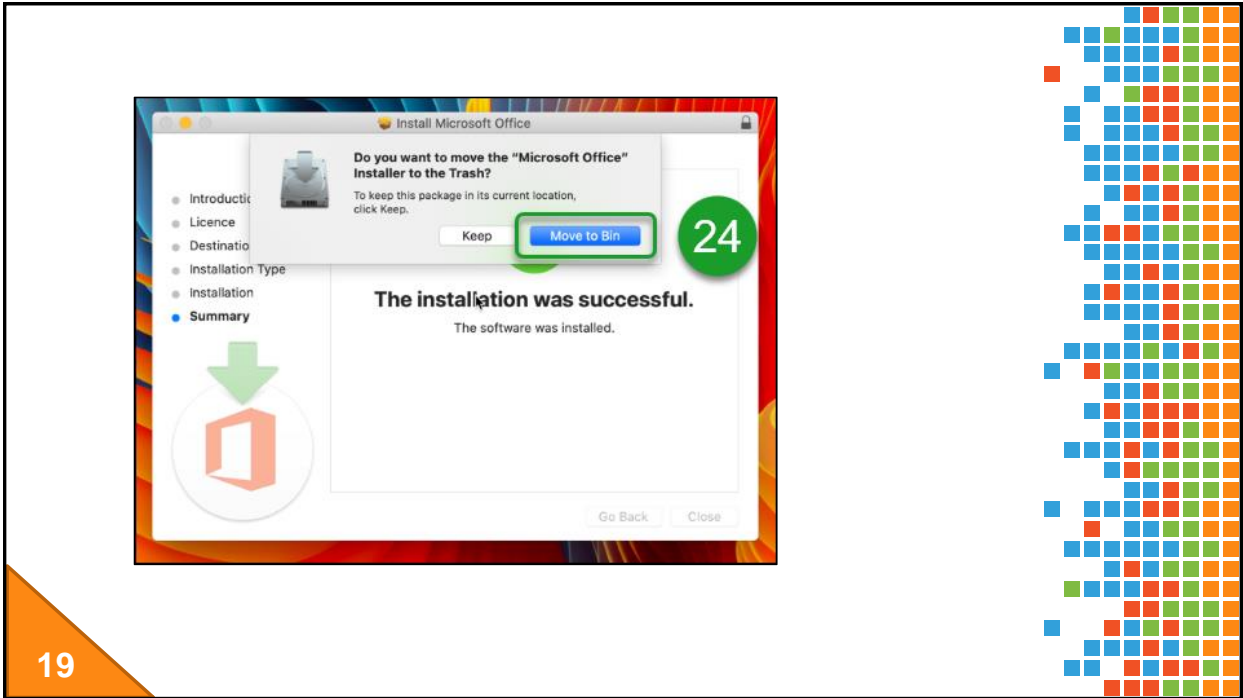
Install Microsoft Office

Do you want to move the "Microsoft Office" Installer to the Trash?

To keep this package in its current location, click Keep.

Keep

Move to Bin

24

Introductio

Licence

Destinatio

Installation Type

Installation

Summary

The installation was successful.

The software was installed.

Go Back

Close

19